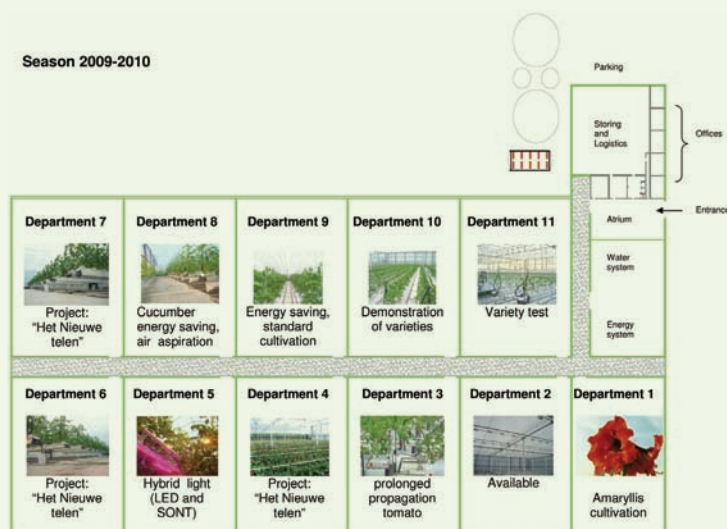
Season 2009-2010

Parking

Storing and Logistics

Offices

Atrium

Entrance

Water system

Energy system

Department 7

Project: "Het Nieuwe telen"

Department 8

Cucumber energy saving, air aspiration

Department 9

Energy saving, standard cultivation

Department 10

Demonstration of varieties

Department 11

Variety test

Department 6

Project: "Het Nieuwe telen"

Department 5

Hybrid light (LED and SONT)

Department 4

Project: "Het Nieuwe telen"

Department 3

prolonged propagation tomato

Department 2

Available

Department 1

Amaryllis cultivation